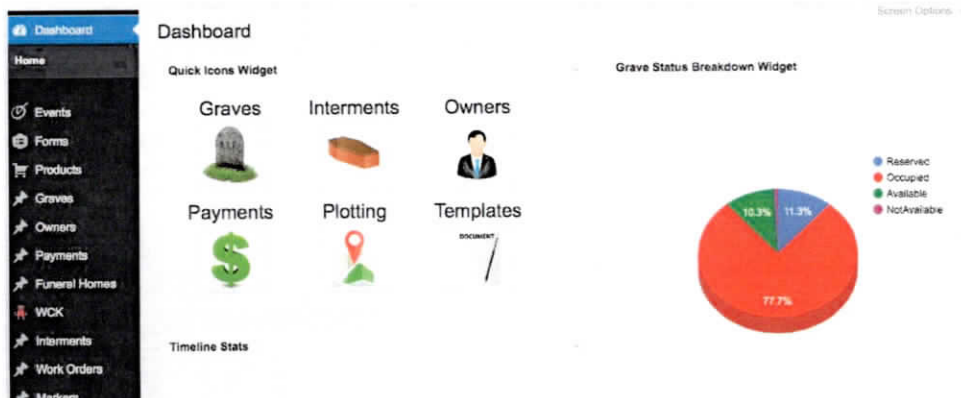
Dashboard
Home
Events
Forms
Products
Graves
Owners
Payments
Funeral Homes
WCK
Interments
Work Orders
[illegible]

Dashboard

Screen Options

Quick Icons Widget

Graves
R.I.P.
Interments
Owners
Payments
Plotting
Templates
DOCUMENT

Grave Status Breakdown Widget

Reservec
Occupied
Available
NotAvailable

10.3%
11.3%
77.7%

Timeline Stats